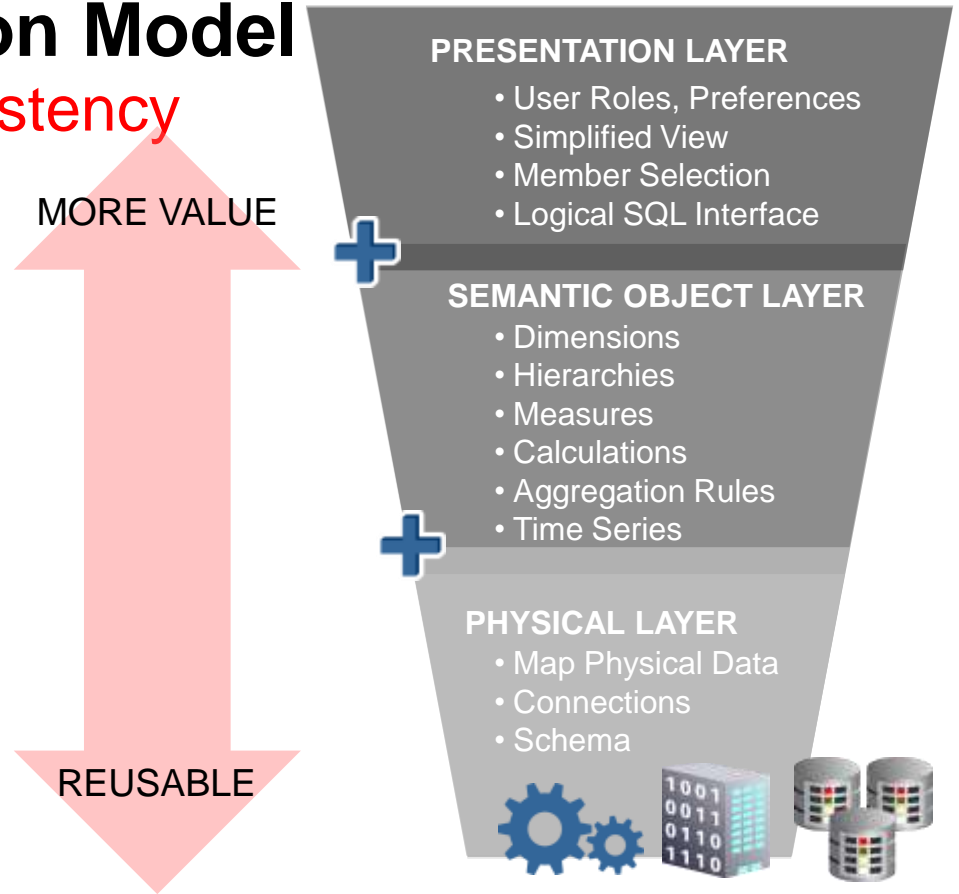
on Model
stency

MORE VALUE

REUSABLE

PRESENTATION LAYER
• User Roles, Preferences
• Simplified View
• Member Selection
• Logical SQL Interface

SEMANTIC OBJECT LAYER
• Dimensions
• Hierarchies
• Measures
• Calculations
• Aggregation Rules
• Time Series

PHYSICAL LAYER
• Map Physical Data
• Connections
• Schema

1001
0011
0110
1110